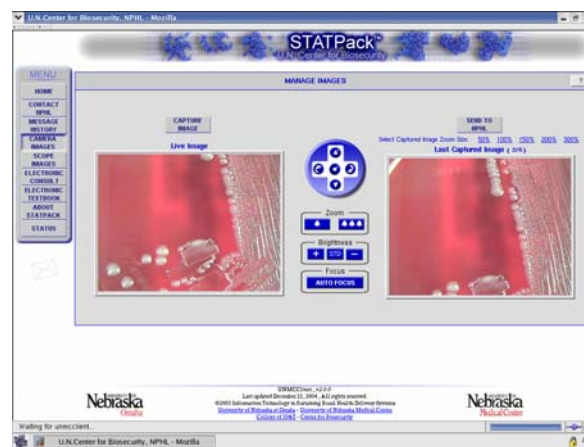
U.N.Center for Biosecurity, NPHL - Mozilla

STATPack™
U.N.Center for Biosecurity

MENU
HOME
CONTACT NPHL
MESSAGE HISTORY
CAMERA IMAGES
SCOPE IMAGES
ELECTRONIC CONSULT
ELECTRONIC TEXTBOOK
ABOUT STATPACK
STATUS

MANAGE IMAGES

CAPTURE IMAGE
Live Image

SEND TO NPHL
Select Captured Image Zoom Size: 50% 100% 150% 200% 300%
Last Captured Image ( 50% )

Zoom
Brightness
+ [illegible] −
Focus
AUTO FOCUS

Nebraska
Omaha

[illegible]
Last updated December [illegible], 2004, All rights reserved.
©2003 Information Technology in Sustaining Rural Health Delivery Systems
University of Nebraska at Omaha - University of Nebraska Medical Center
College of IS&T - Center for Biosecurity

Nebraska
Medical Center

Waiting for unmcclient...

U.N.Center for Biosecurity, NPHL - Mozilla